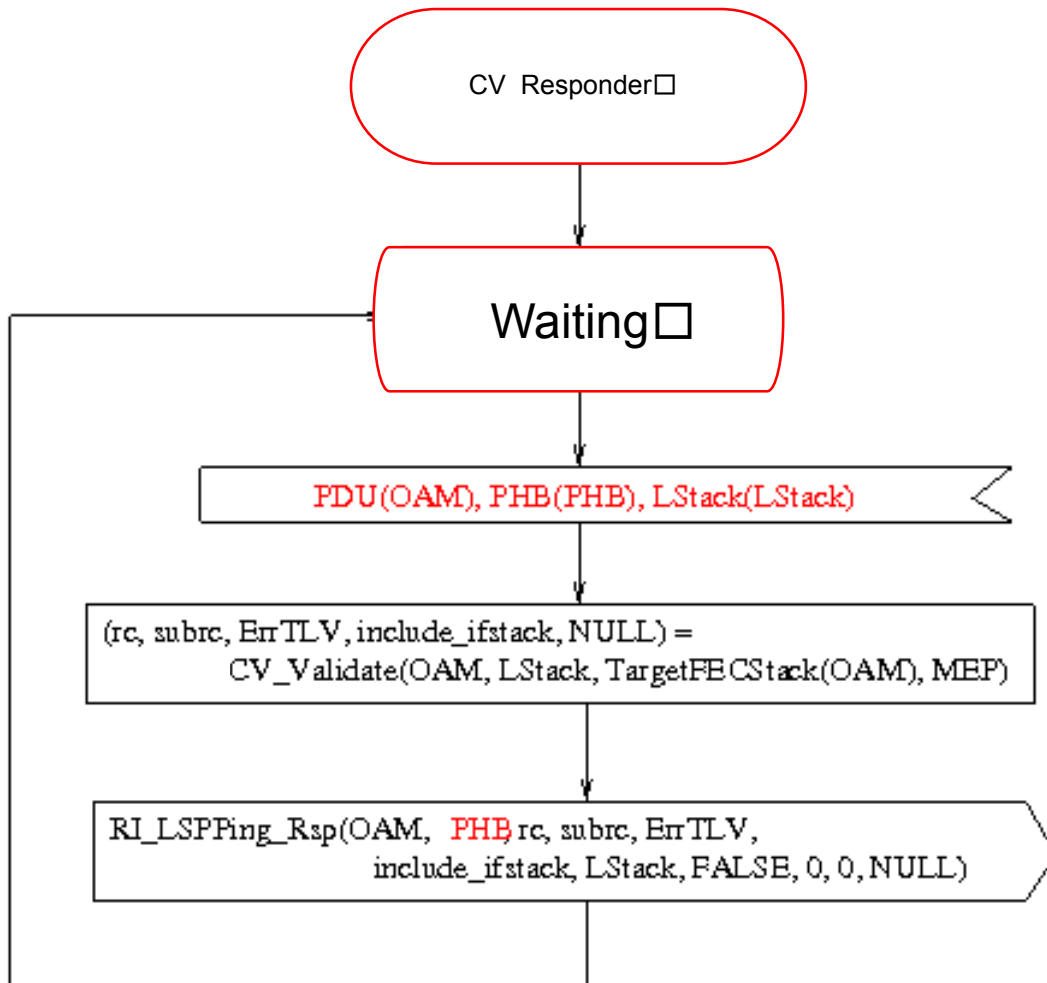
CV Responder□

Waiting□

PDU(OAM), PHB(PHB), LStack(LStack)

(rc, subrc, ErrTLV, include_ifstack, NULL) = CV_Validate(OAM, LStack, TargetFECStack(OAM), MEP)

RI_LSPPing_Rsp(OAM, PHB, rc, subrc, ErrTLV, include_ifstack, LStack, FALSE, 0, 0, NULL)